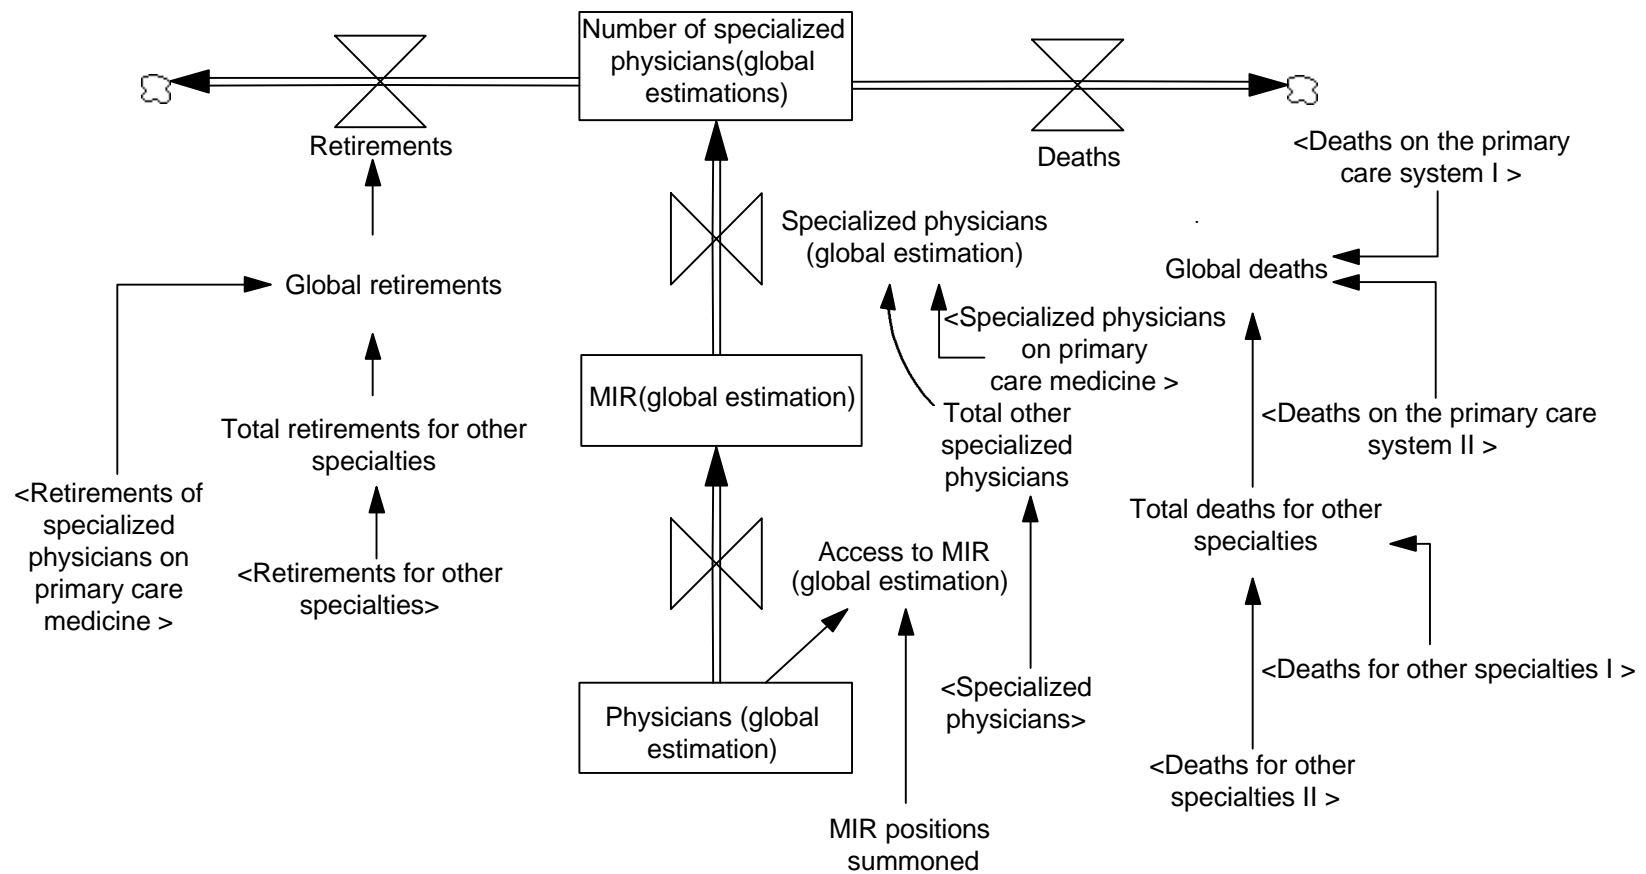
Number of specialized physicians(global estimations)

Retirements

Deaths

<Deaths on the primary care system I >

Specialized physicians (global estimation)

Global deaths

Global retirements

<Specialized physicians on primary care medicine >

MIR(global estimation)

Total other specialized physicians

<Deaths on the primary care system II >

Total retirements for other specialties

<Retirements of specialized physicians on primary care medicine >

Total deaths for other specialties

Access to MIR (global estimation)

<Retirements for other specialties>

<Deaths for other specialties I >

<Specialized physicians>

Physicians (global estimation)

<Deaths for other specialties II >

MIR positions summoned